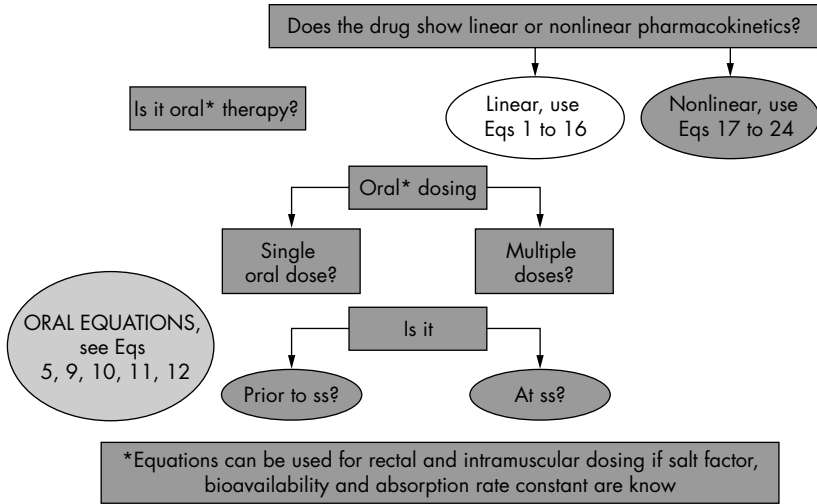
Does the drug show linear or nonlinear pharmacokinetics?

Is it oral* therapy?

Linear, use Eqs 1 to 16

Nonlinear, use Eqs 17 to 24

Oral* dosing

Single oral dose?

Multiple doses?

ORAL EQUATIONS, see Eqs 5, 9, 10, 11, 12

Is it

Prior to ss?

At ss?

*Equations can be used for rectal and intramuscular dosing if salt factor, bioavailability and absorption rate constant are know